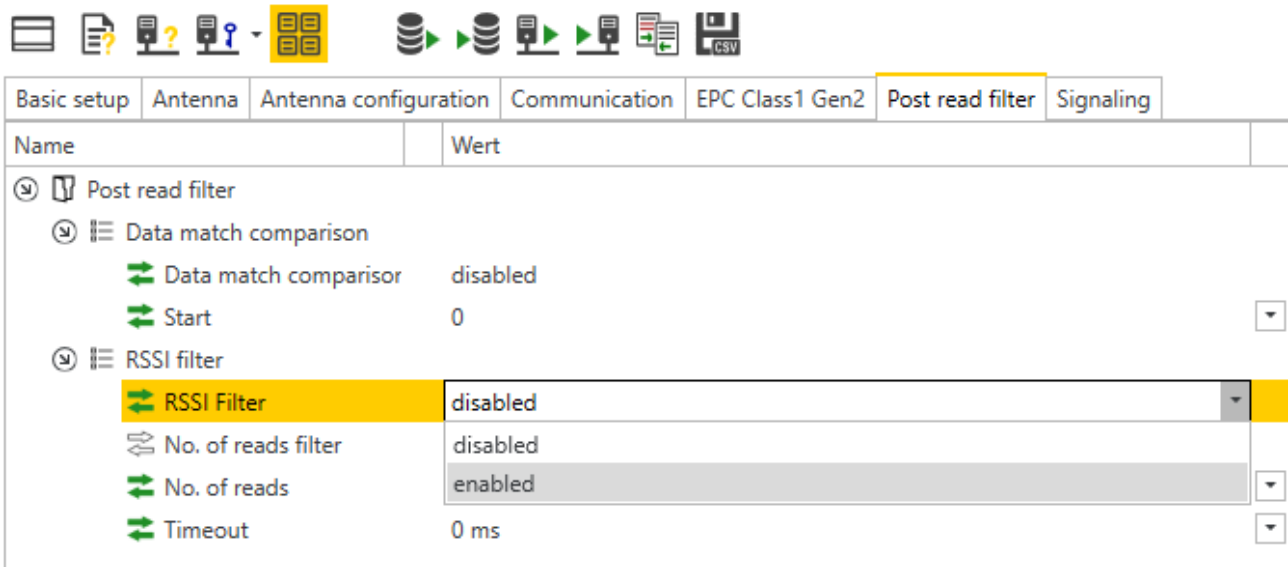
CSV

Basic setup | Antenna | Antenna configuration | Communication | EPC Class1 Gen2 | Post read filter | Signaling

| Name | Wert |
|---|---|
| Post read filter | |
| Data match comparison | |
| Data match comparisor | disabled |
| Start | 0 |
| RSSI filter | |
| RSSI Filter | disabled |
| No. of reads filter | disabled |
| No. of reads | enabled |
| Timeout | 0 ms |